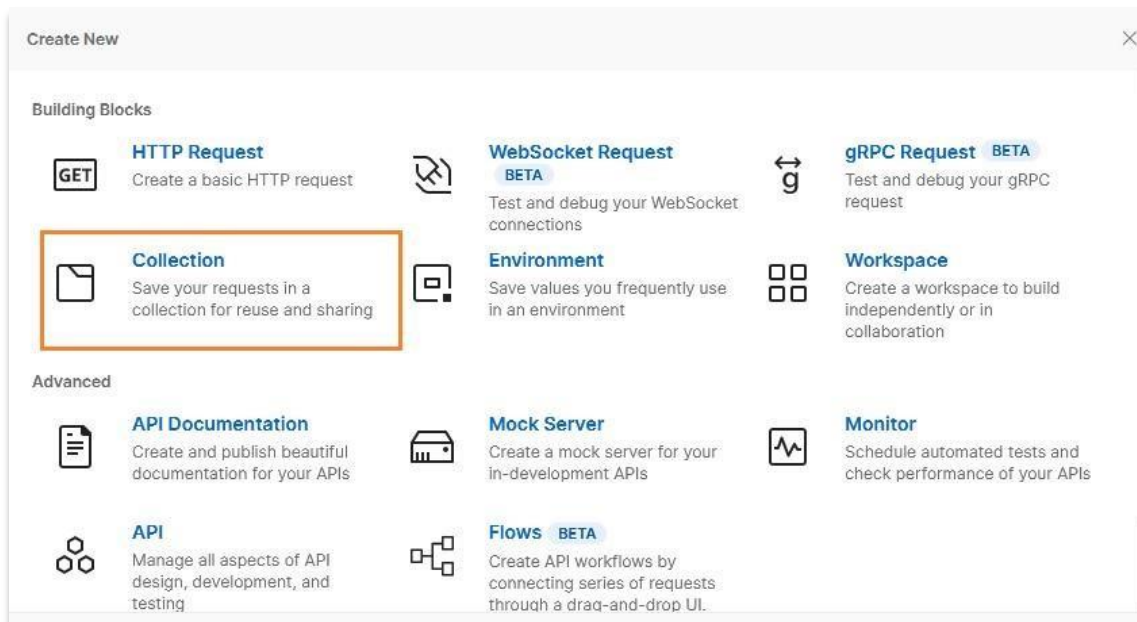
Create New

×

Building Blocks

GET

HTTP Request
Create a basic HTTP request

WebSocket Request
BETA
Test and debug your WebSocket connections

g

gRPC Request BETA
Test and debug your gRPC request

Collection
Save your requests in a collection for reuse and sharing

Environment
Save values you frequently use in an environment

Workspace
Create a workspace to build independently or in collaboration

Advanced

API Documentation
Create and publish beautiful documentation for your APIs

Mock Server
Create a mock server for your in-development APIs

Monitor
Schedule automated tests and check performance of your APIs

API
Manage all aspects of API design, development, and testing

Flows BETA
Create API workflows by connecting series of requests through a drag-and-drop UI.